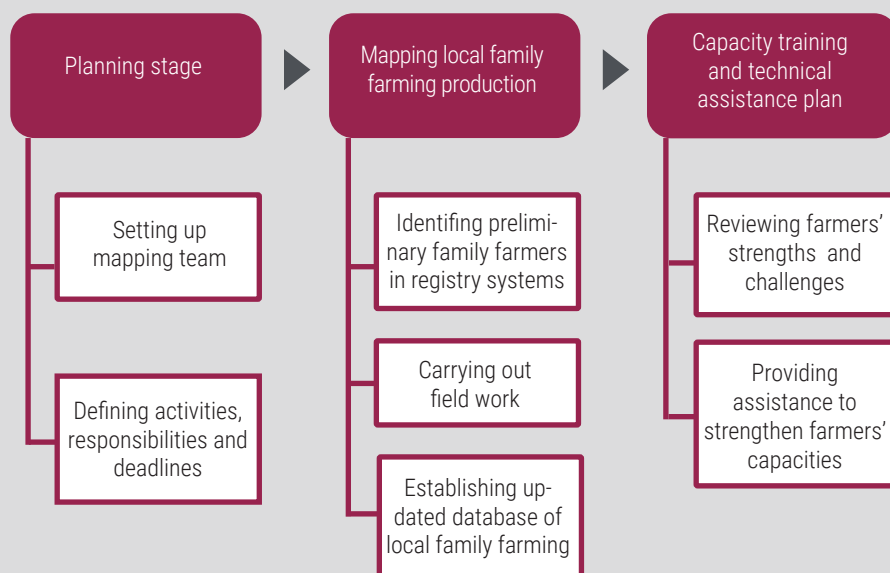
Planning stage

Setting up mapping team

Defining activities, responsibilities and deadlines

Mapping local family farming production

Identifing preliminary family farmers in registry systems

Carrying out field work

Establishing updated database of local family farming

Capacity training and technical assistance plan

Reviewing farmers' strengths and challenges

Providing assistance to strengthen farmers' capacities